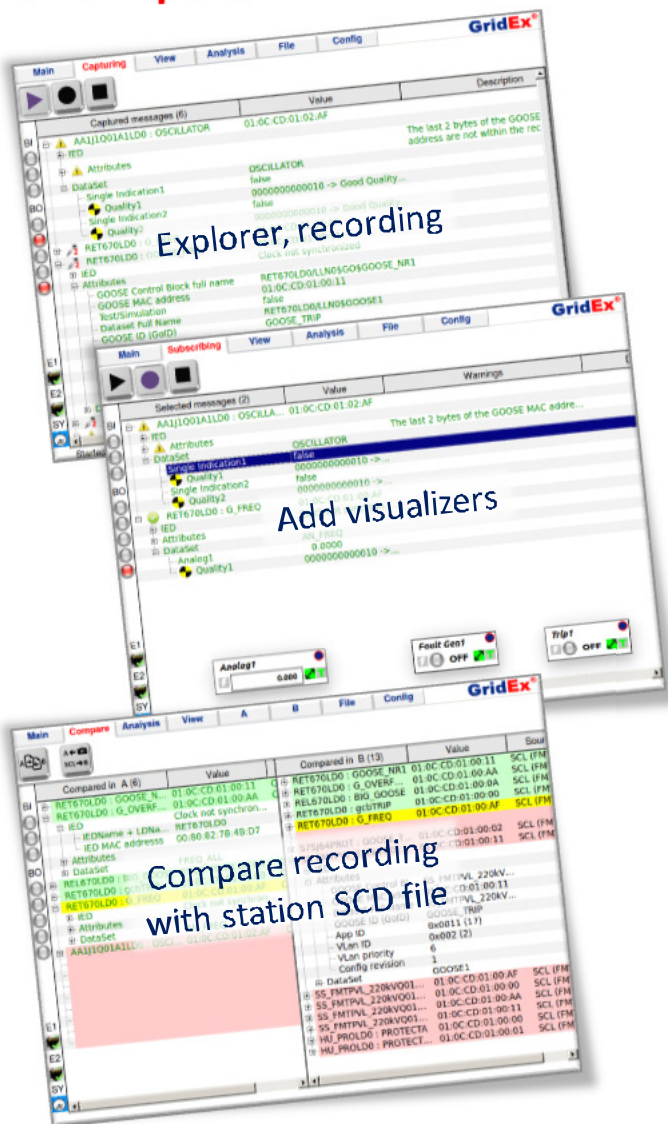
GridEx®

Main | Capturing | View | Analysis | File | Config

Captured messages (6) | Value | Description

AA1J1Q01A1LD0 : OSCILLATOR 01:0C:CD:01:02:AF The last 2 bytes of the GOOSE address are not within the rec

IED
Attributes OSCILLATOR
DataSet false
Single Indication1 0000000000010 -> Good Quality...
Quality1 false
Single Indication2 0000000000010 -> Good Quality...
Quality2

RET670LD0
RET670LD0 Clock not synchronized
IED
Attributes RET670LD0/LLN0$GO$GOOSE_NR1
GOOSE Control Block full name 01:0C:CD:01:00:11
GOOSE MAC address false
Test/Simulation RET670LD0/LLN0$GOOSE1
Dataset Full Name GOOSE_TRIP
GOOSE ID (GoID)

BI BO E1 E2 SY

Explorer, recording

GridEx®

Main | Subscribing | View | Analysis | File | Config

Selected messages (2) | Value | Warnings

AA1J1Q01A1LD0 : OSCILLA... 01:0C:CD:01:02:AF The last 2 bytes of the GOOSE MAC addre...
IED
Attributes OSCILLATOR
DataSet false
Single Indication1 0000000000010 ->...
Quality1 false
Single Indication2 0000000000010 ->...
Quality2
RET670LD0 : G_FREQ
IED
Attributes AN_FREQ
DataSet 0.0000
Analog1 0000000000010 ->...
Quality1

Add visualizers

Analog1 0.000
Fault Gen1 OFF
Trip1 OFF

GridEx®

Main | Compare | Analysis | View | A | B | File | Config

Compared in A (6) | Value
RET670LD0 : GOOSE_N... 01:0C:CD:01:00:11
RET670LD0 : G_OVERF... 01:0C:CD:01:00:AA
IED Clock not synchron...
IEDName + LDNa... RET670LD0
IED MAC addresss 00:80:82:7B:4B:D7
Attributes
DataSet FREQ ALL
RET670LD0 : BIG
RET670LD0 : G_OVER
RET670LD0 : G_FREQ
IED
Attributes
DataSet
AA1J1Q01A1LD0 : OSCI... 01:0C:CD:01:02:AF

Compared in B (13) | Value | Sou
RET670LD0 : GOOSE_NR1 01:0C:CD:01:00:11 SCL (FM
RET670LD0 : G_OVERF... 01:0C:CD:01:00:AA SCL (FM
RET670LD0 : BIG_GOOSE 01:0C:CD:01:00:0A SCL (FM
RET670LD0 : grbTRIP 01:0C:CD:01:00:00 SCL (FM
RET670LD0 : G_FREQ 01:0C:CD:01:00:AF SCL (FM
01:0C:CD:01:00:02 SCL (FM
01:0C:CD:01:00:11 SCL (FM
Attributes
GOOSE ID (GoID) GOOSE_TRIP
App ID 0x0011 (17)
VLan ID 0x002 (2)
VLan priority 6
Config revision 1
DataSet GOOSE1
SS_FMTPVL_220kVQ01... 01:0C:CD:01:00:AF SCL (FM
SS_FMTPVL_220kVQ01... 01:0C:CD:01:00:00 SCL (FM
SS_FMTPVL_220kVQ01... 01:0C:CD:01:00:AA SCL (FM
SS_FMTPVL_220kVQ01... 01:0C:CD:01:00:11 SCL (FM
HU_PROLD0 : PROTECTA 01:0C:CD:01:00:00 SCL (FM
HU_PROLD0 : PROTECT... 01:0C:CD:01:00:01 SCL (FM

Compare recording with station SCD file